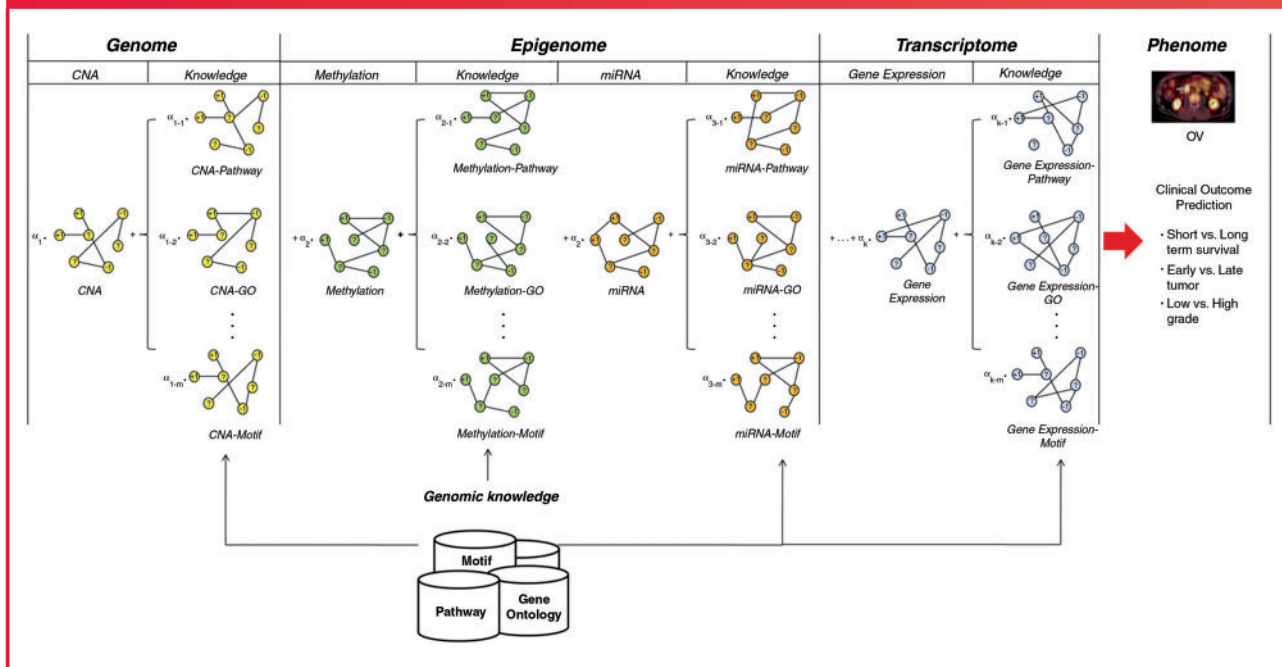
Genome

CNA | Knowledge

Epigenome

Methylation | Knowledge | miRNA | Knowledge

Transcriptome

Gene Expression | Knowledge

Phenome

$\alpha_1$ · CNA +

$\alpha_{1-1}$ · CNA-Pathway

$\alpha_{1-2}$ · CNA-GO

$\alpha_{1-m}$ · CNA-Motif

+ $\alpha_2$ · Methylation +

$\alpha_{2-1}$ · Methylation-Pathway

$\alpha_{2-2}$ · Methylation-GO

$\alpha_{2-m}$ · Methylation-Motif

+ $\alpha_2$ · miRNA +

$\alpha_{3-1}$ · miRNA-Pathway

$\alpha_{3-2}$ · miRNA-GO

$\alpha_{3-m}$ · miRNA-Motif

+ . . . + $\alpha_k$ · Gene Expression +

$\alpha_{k-1}$ · Gene Expression-Pathway

$\alpha_{k-2}$ · Gene Expression-GO

$\alpha_{k-m}$ · Gene Expression-Motif

OV

Clinical Outcome Prediction

• Short vs. Long term survival
• Early vs. Late tumor
• Low vs. High grade

Genomic knowledge

Motif

Pathway

Gene Ontology